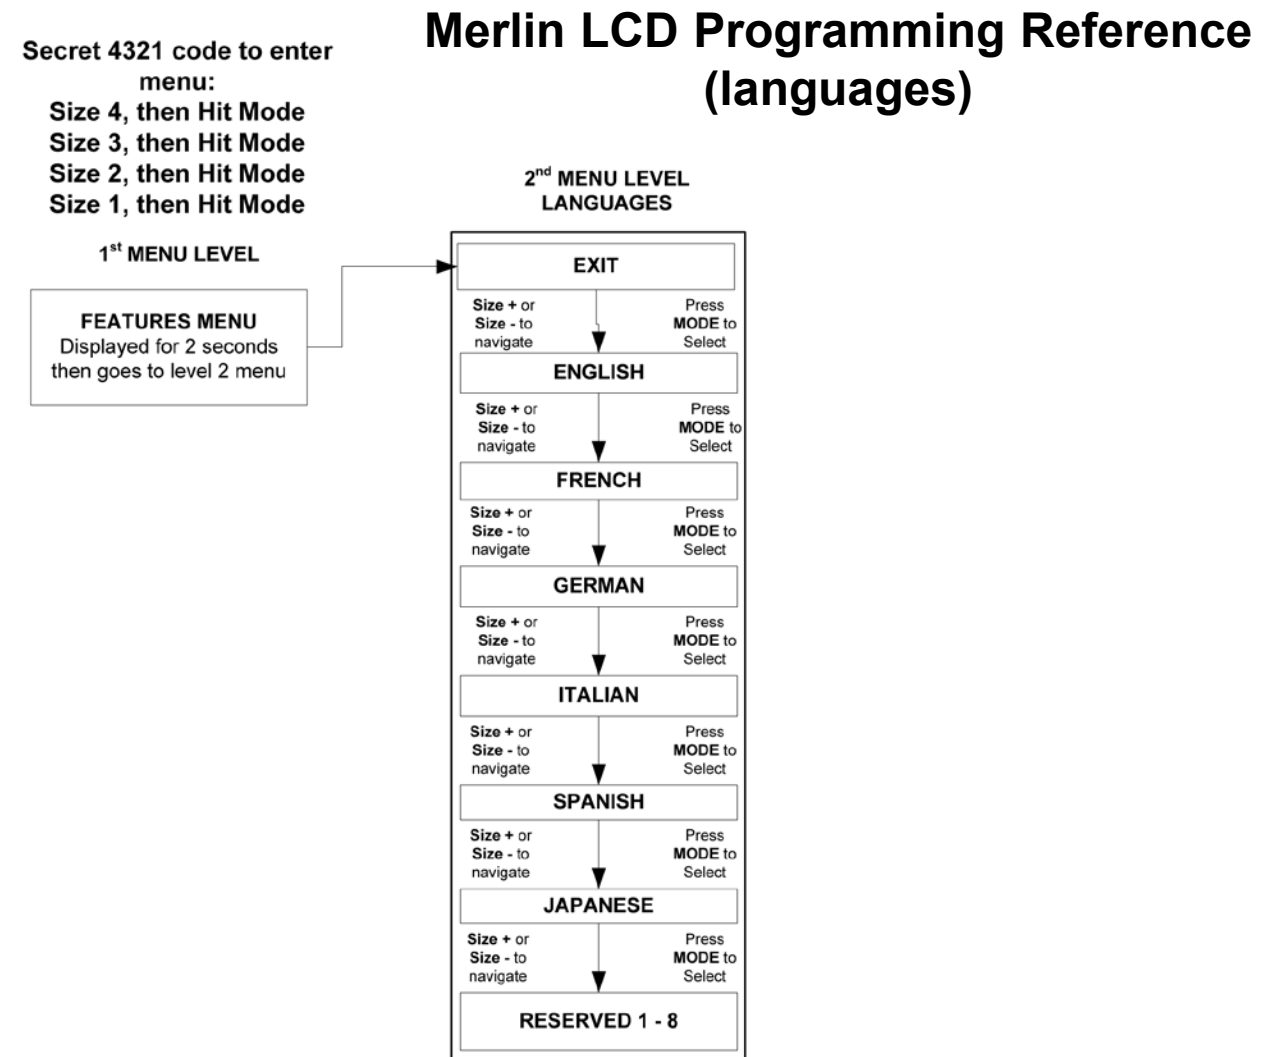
Merlin LCD Programming Reference (languages)

Secret 4321 code to enter menu:
Size 4, then Hit Mode
Size 3, then Hit Mode
Size 2, then Hit Mode
Size 1, then Hit Mode

1$^{st}$ MENU LEVEL

FEATURES MENU
Displayed for 2 seconds then goes to level 2 menu

2$^{nd}$ MENU LEVEL
LANGUAGES

EXIT

Size + or Size - to navigate

Press MODE to Select

ENGLISH

Size + or Size - to navigate

Press MODE to Select

FRENCH

Size + or Size - to navigate

Press MODE to Select

GERMAN

Size + or Size - to navigate

Press MODE to Select

ITALIAN

Size + or Size - to navigate

Press MODE to Select

SPANISH

Size + or Size - to navigate

Press MODE to Select

JAPANESE

Size + or Size - to navigate

Press MODE to Select

RESERVED 1 - 8